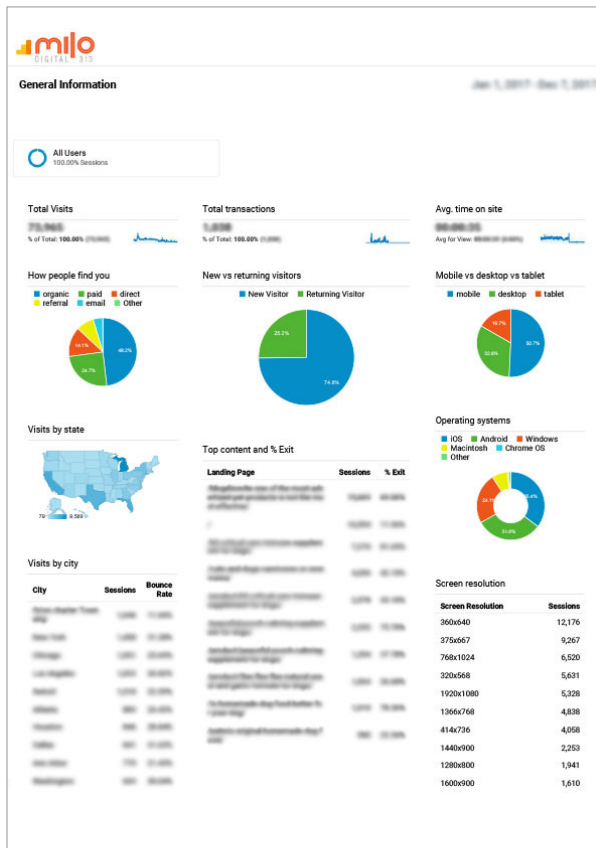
milo
DIGITAL 313

General Information

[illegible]

All Users
100.00% Sessions

Total Visits
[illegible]
% of Total: 100.00% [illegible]

Total transactions
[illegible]
% of Total: 100.00% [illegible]

Avg. time on site
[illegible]
Avg for View: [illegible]

How people find you
organic paid direct referral email Other
46.2%
24.7%
14.1%

New vs returning visitors
New Visitor Returning Visitor
25.2%
74.8%

Mobile vs desktop vs tablet
mobile desktop tablet
18.7%
50.7%
30.6%

Visits by state
79 6,589

Top content and % Exit

| Landing Page | Sessions | % Exit |
|---|---|---|
| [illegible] | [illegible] | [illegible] |
| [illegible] | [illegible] | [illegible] |
| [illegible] | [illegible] | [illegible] |
| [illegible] | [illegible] | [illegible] |
| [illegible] | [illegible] | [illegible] |
| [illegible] | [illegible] | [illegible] |
| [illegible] | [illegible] | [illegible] |
| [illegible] | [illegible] | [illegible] |
| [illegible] | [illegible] | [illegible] |
| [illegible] | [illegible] | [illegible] |

Operating systems
iOS Android Windows Macintosh Chrome OS Other
24.1%
35.4%
33.8%

Visits by city

| City | Sessions | Bounce Rate |
|---|---|---|
| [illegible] | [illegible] | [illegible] |
| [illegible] | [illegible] | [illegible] |
| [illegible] | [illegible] | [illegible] |
| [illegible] | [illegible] | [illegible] |
| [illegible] | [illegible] | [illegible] |
| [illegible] | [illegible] | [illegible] |
| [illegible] | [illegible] | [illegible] |
| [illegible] | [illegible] | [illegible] |
| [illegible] | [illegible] | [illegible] |
| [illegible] | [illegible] | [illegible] |

Screen resolution

| Screen Resolution | Sessions |
|---|---|
| 360x640 | 12,176 |
| 375x667 | 9,267 |
| 768x1024 | 6,520 |
| 320x568 | 5,631 |
| 1920x1080 | 5,328 |
| 1366x768 | 4,838 |
| 414x736 | 4,058 |
| 1440x900 | 2,253 |
| 1280x800 | 1,941 |
| 1600x900 | 1,610 |